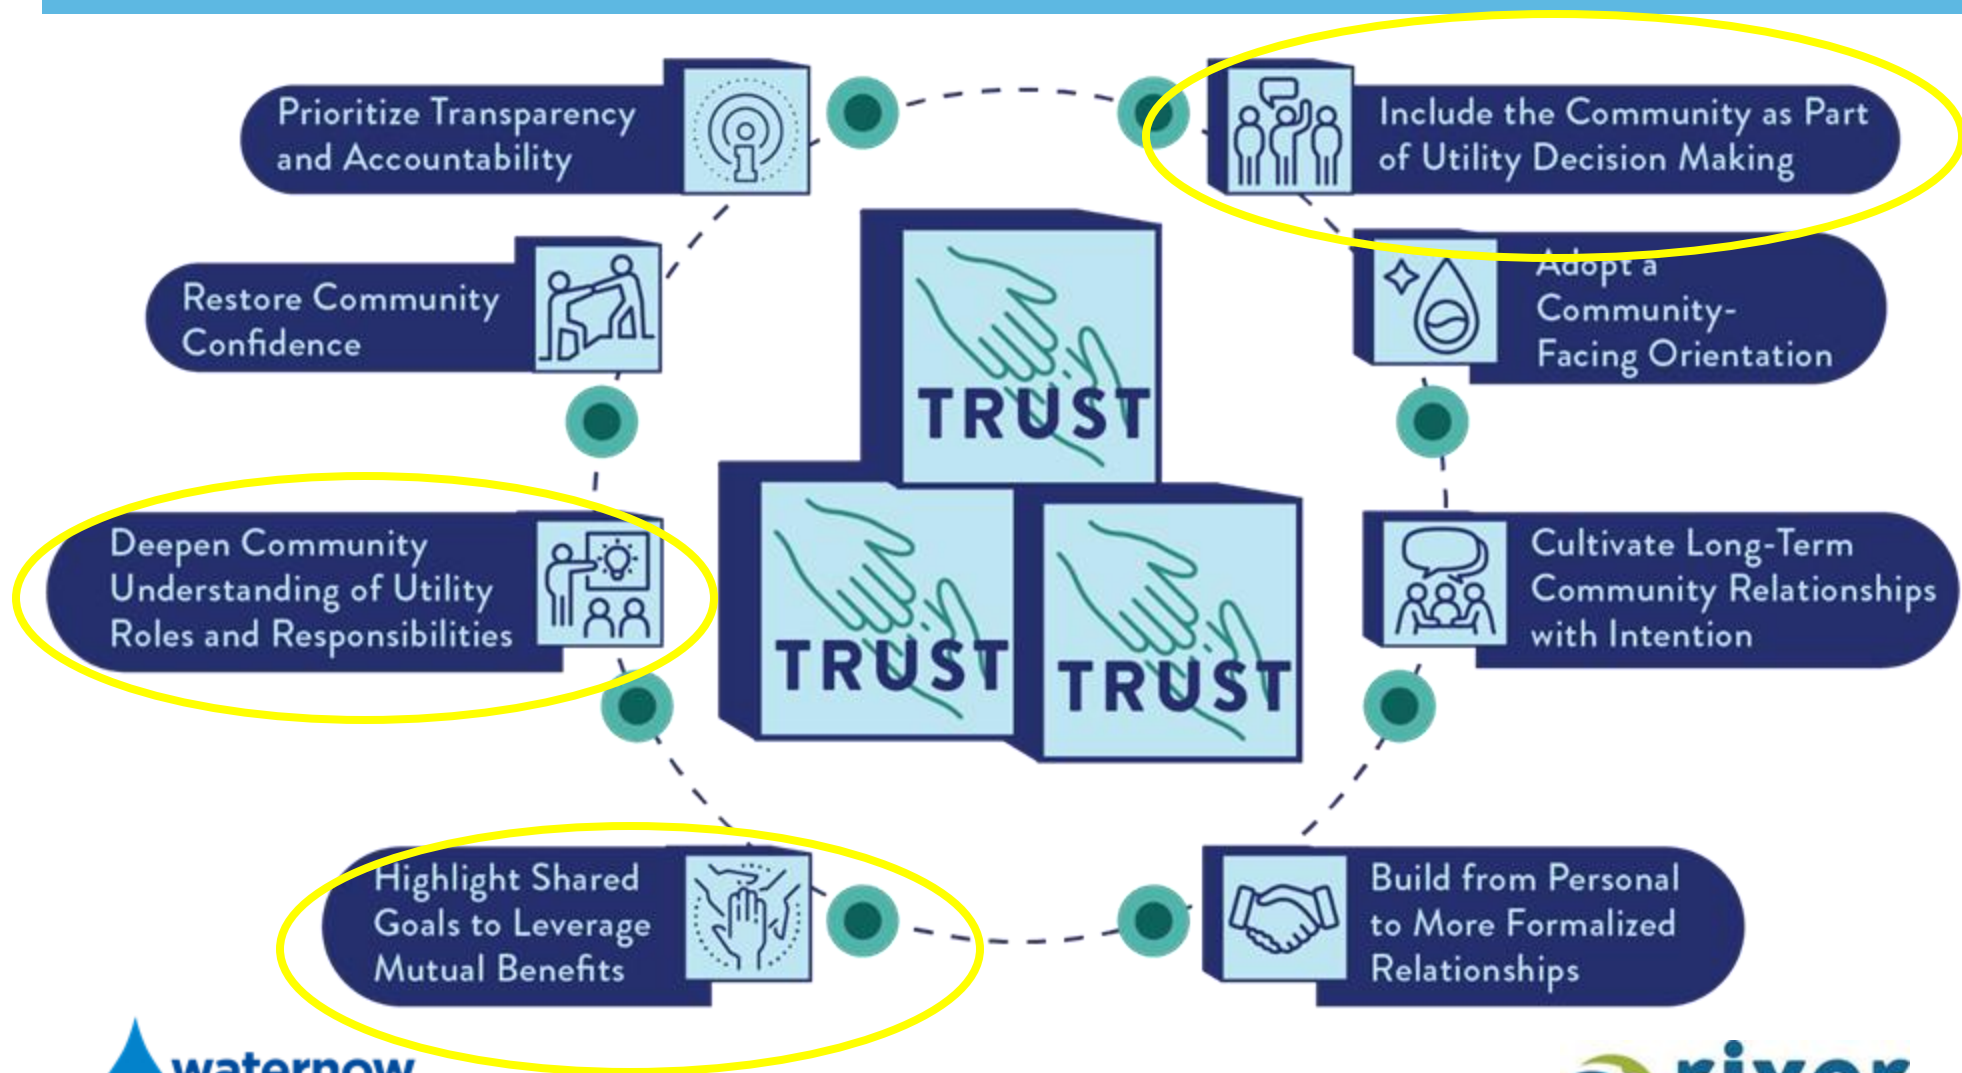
Prioritize Transparency and Accountability

Include the Community as Part of Utility Decision Making

Restore Community Confidence

Adopt a Community-Facing Orientation

TRUST

TRUST

TRUST

Deepen Community Understanding of Utility Roles and Responsibilities

Cultivate Long-Term Community Relationships with Intention

Highlight Shared Goals to Leverage Mutual Benefits

Build from Personal to More Formalized Relationships

waternow

river